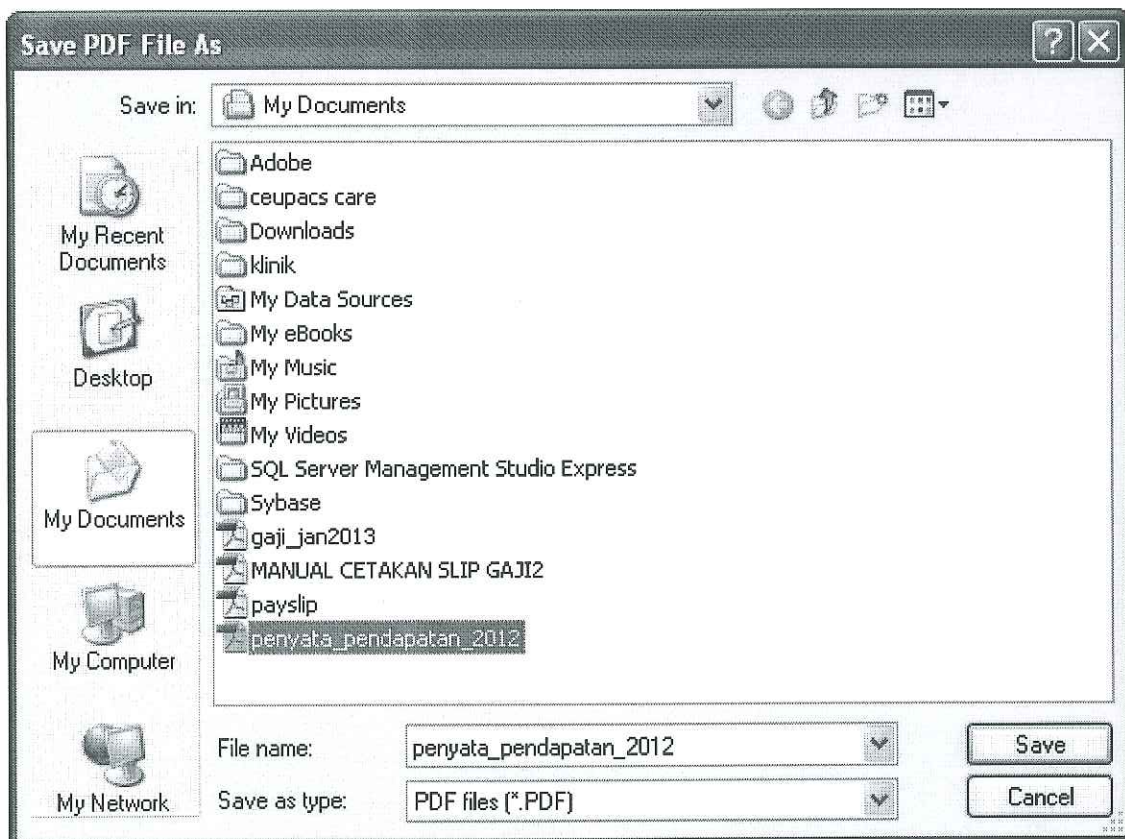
Save PDF File As

Save in: My Documents

My Recent Documents

Desktop

My Documents

My Computer

My Network

Adobe
ceupacs care
Downloads
klinik
My Data Sources
My eBooks
My Music
My Pictures
My Videos
SQL Server Management Studio Express
Sybase
gaji_jan2013
MANUAL CETAKAN SLIP GAJI2
payslip
penyata_pendapatan_2012

File name: penyata_pendapatan_2012

Save as type: PDF files (*.PDF)

Save

Cancel